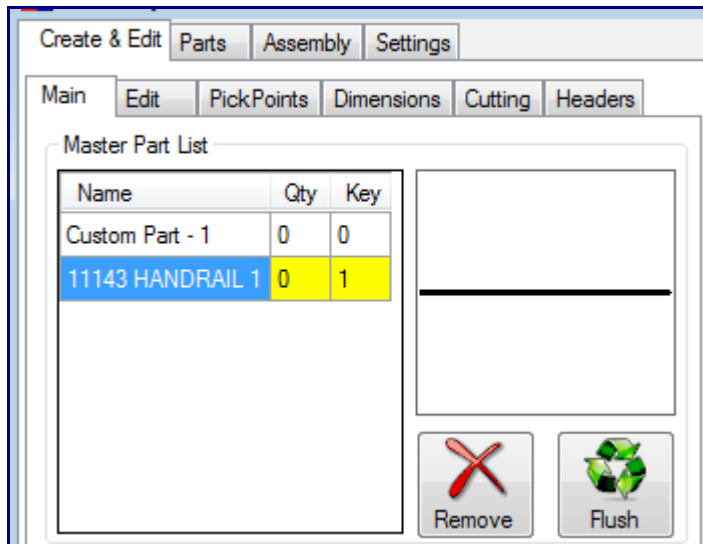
Create & Edit | Parts | Assembly | Settings

Main | Edit | PickPoints | Dimensions | Cutting | Headers

Master Part List

| Name | Qty | Key |
|---|---|---|
| Custom Part - 1 | 0 | 0 |
| 11143 HANDRAIL 1 | 0 | 1 |

Remove

Flush